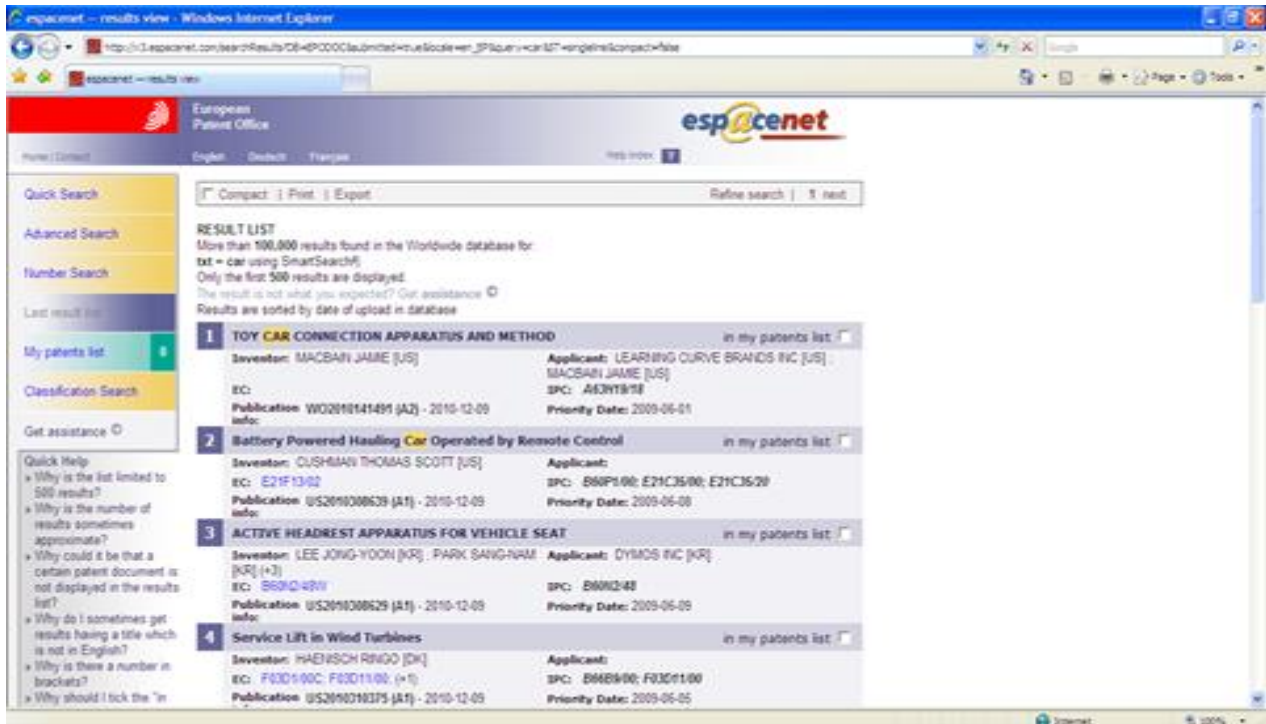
espacenet -- results view - Windows Internet Explorer

http://v3.espacenet.com/searchResults?DB=EPODOC&submitted=true&locale=en_EP&query=car&ST=singleline&compact=false

espacenet -- results view

Page · Tools ·

European Patent Office

espacenet

Home | Contact

English Deutsch Français

Help index

Quick Search

Advanced Search

Number Search

Last result list

My patents list 0

Classification Search

Get assistance ©

Quick Help
» Why is the list limited to 500 results?
» Why is the number of results sometimes approximate?
» Why could it be that a certain patent document is not displayed in the results list?
» Why do I sometimes get results having a title which is not in English?
» Why is there a number in brackets?
» Why should I tick the "in

Compact | Print | Export

Refine search | next

RESULT LIST
More than **100,000** results found in the Worldwide database for:
**txt = car** using SmartSearch
Only the first **500** results are displayed.
The result is not what you expected? Get assistance ©
Results are sorted by date of upload in database

**1 TOY CAR CONNECTION APPARATUS AND METHOD** in my patents list
**Inventor:** MACBAIN JAMIE [US] **Applicant:** LEARNING CURVE BRANDS INC [US] ; MACBAIN JAMIE [US]
**EC:** **IPC:** A63H19/18
**Publication info:** WO2010141491 (A2) - 2010-12-09 **Priority Date:** 2009-06-01

**2 Battery Powered Hauling Car Operated by Remote Control** in my patents list
**Inventor:** CUSHMAN THOMAS SCOTT [US] **Applicant:**
**EC:** E21F13/02 **IPC:** B60P1/00; E21C35/00; E21C35/20
**Publication info:** US2010308639 (A1) - 2010-12-09 **Priority Date:** 2009-06-08

**3 ACTIVE HEADREST APPARATUS FOR VEHICLE SEAT** in my patents list
**Inventor:** LEE JONG-YOON [KR] ; PARK SANG-NAM [KR] (+3) **Applicant:** DYMOS INC [KR]
**EC:** B60N2/48W **IPC:** B60N2/48
**Publication info:** US2010308629 (A1) - 2010-12-09 **Priority Date:** 2009-06-09

**4 Service Lift in Wind Turbines** in my patents list
**Inventor:** HAENISCH RINGO [DK] **Applicant:**
**EC:** F03D1/00C; F03D11/00; (+1) **IPC:** B66B9/00; F03D11/00
**Publication** US2010310375 (A1) - 2010-12-09 **Priority Date:** 2009-06-05

Internet 100%